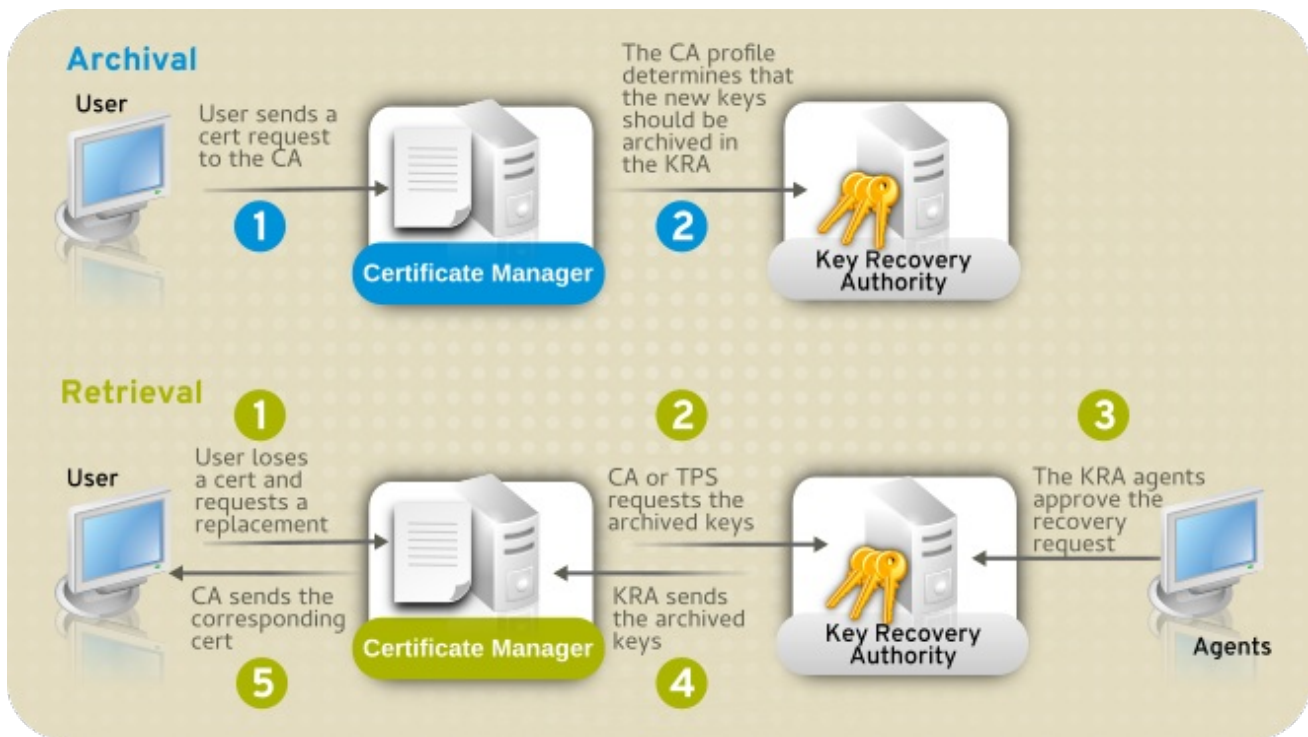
Archival

User

User sends a cert request to the CA

1

Certificate Manager

The CA profile determines that the new keys should be archived in the KRA

2

Key Recovery Authority

Retrieval

1

2

3

User

User loses a cert and requests a replacement

CA sends the corresponding cert

5

Certificate Manager

CA or TPS requests the archived keys

KRA sends the archived keys

4

Key Recovery Authority

The KRA agents approve the recovery request

Agents